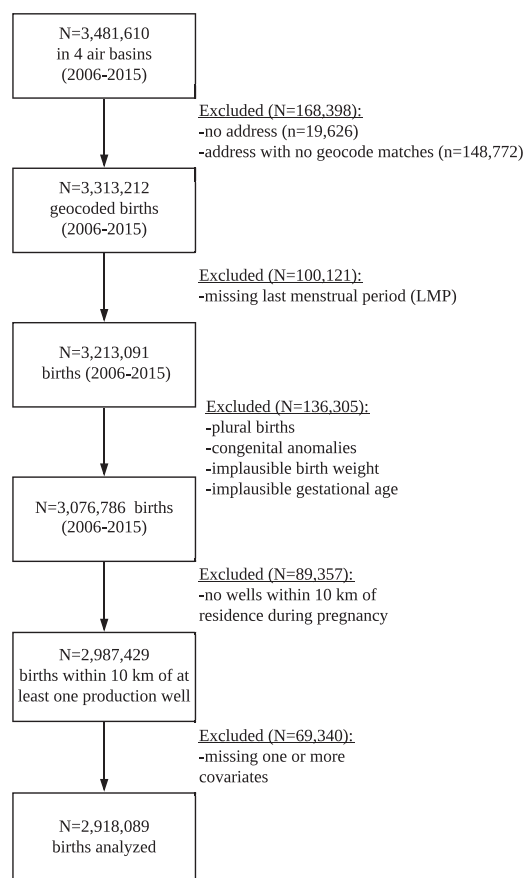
N=3,481,610
in 4 air basins
(2006-2015)

Excluded (N=168,398):
-no address (n=19,626)
-address with no geocode matches (n=148,772)

N=3,313,212
geocoded births
(2006-2015)

Excluded (N=100,121):
-missing last menstrual period (LMP)

N=3,213,091
births (2006-2015)

Excluded (N=136,305):
-plural births
-congenital anomalies
-implausible birth weight
-implausible gestational age

N=3,076,786 births
(2006-2015)

Excluded (N=89,357):
-no wells within 10 km of
residence during pregnancy

N=2,987,429
births within 10 km of at
least one production well

Excluded (N=69,340):
-missing one or more
covariates

N=2,918,089
births analyzed